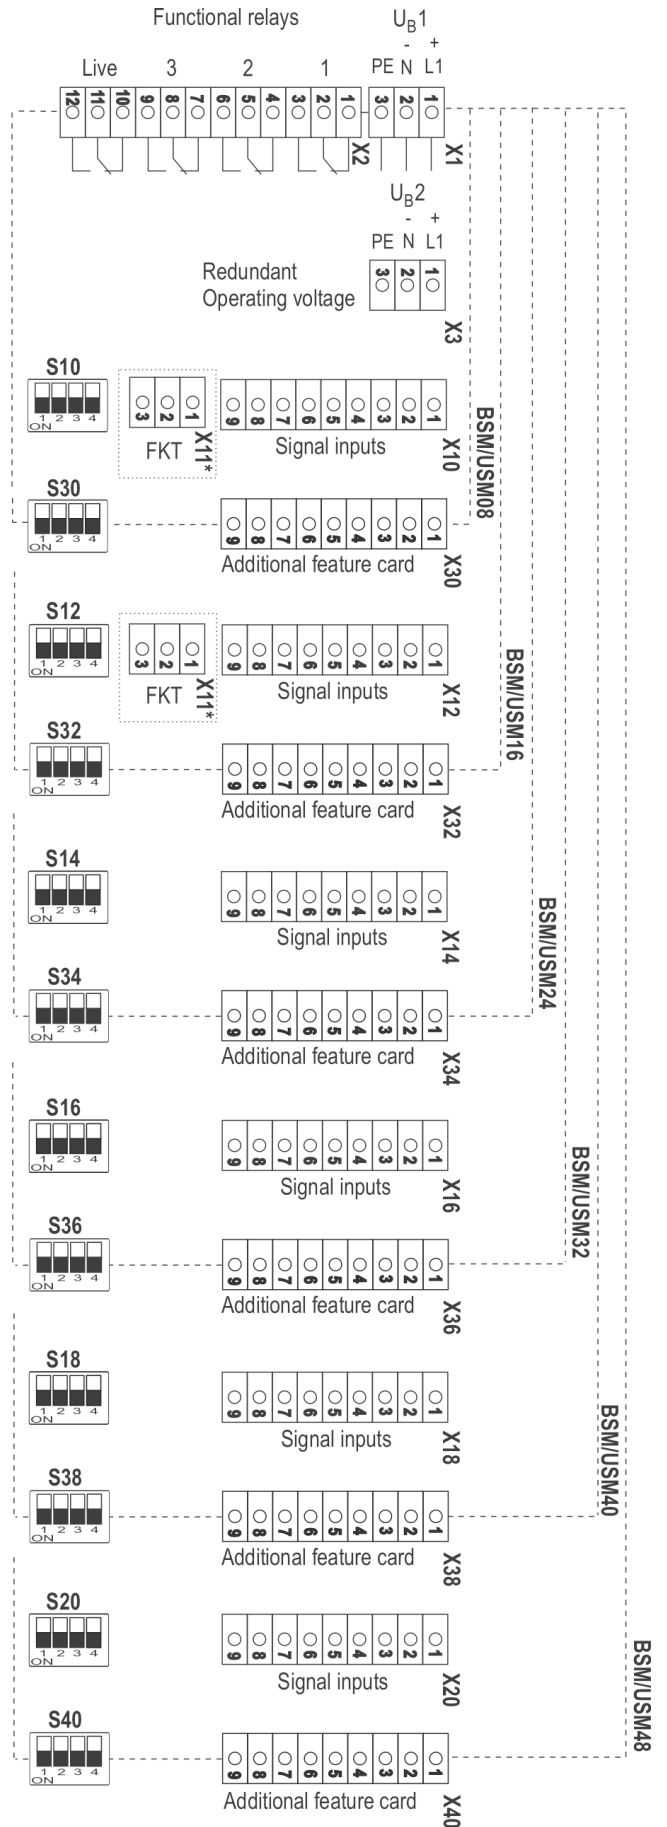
Functional relays

Live 3 2 1

12 11 10 9 8 7 6 5 4 3 2 1 X2

$U_B1$
- +
PE N L1
3 2 1 X1

$U_B2$
- +
PE N L1
Redundant Operating voltage
3 2 1 X3

S10
1 2 3 4
ON
3 2 1
FKT X11*
9 8 7 6 5 4 3 2 1
Signal inputs X10
BSM/USM08

S30
1 2 3 4
ON
9 8 7 6 5 4 3 2 1
Additional feature card X30

S12
1 2 3 4
ON
3 2 1
FKT X11*
9 8 7 6 5 4 3 2 1
Signal inputs X12
BSM/USM16

S32
1 2 3 4
ON
9 8 7 6 5 4 3 2 1
Additional feature card X32

S14
1 2 3 4
ON
9 8 7 6 5 4 3 2 1
Signal inputs X14
BSM/USM24

S34
1 2 3 4
ON
9 8 7 6 5 4 3 2 1
Additional feature card X34

S16
1 2 3 4
ON
9 8 7 6 5 4 3 2 1
Signal inputs X16
BSM/USM32

S36
1 2 3 4
ON
9 8 7 6 5 4 3 2 1
Additional feature card X36

S18
1 2 3 4
ON
9 8 7 6 5 4 3 2 1
Signal inputs X18
BSM/USM40

S38
1 2 3 4
ON
9 8 7 6 5 4 3 2 1
Additional feature card X38

S20
1 2 3 4
ON
9 8 7 6 5 4 3 2 1
Signal inputs X20
BSM/USM48

S40
1 2 3 4
ON
9 8 7 6 5 4 3 2 1
Additional feature card X40